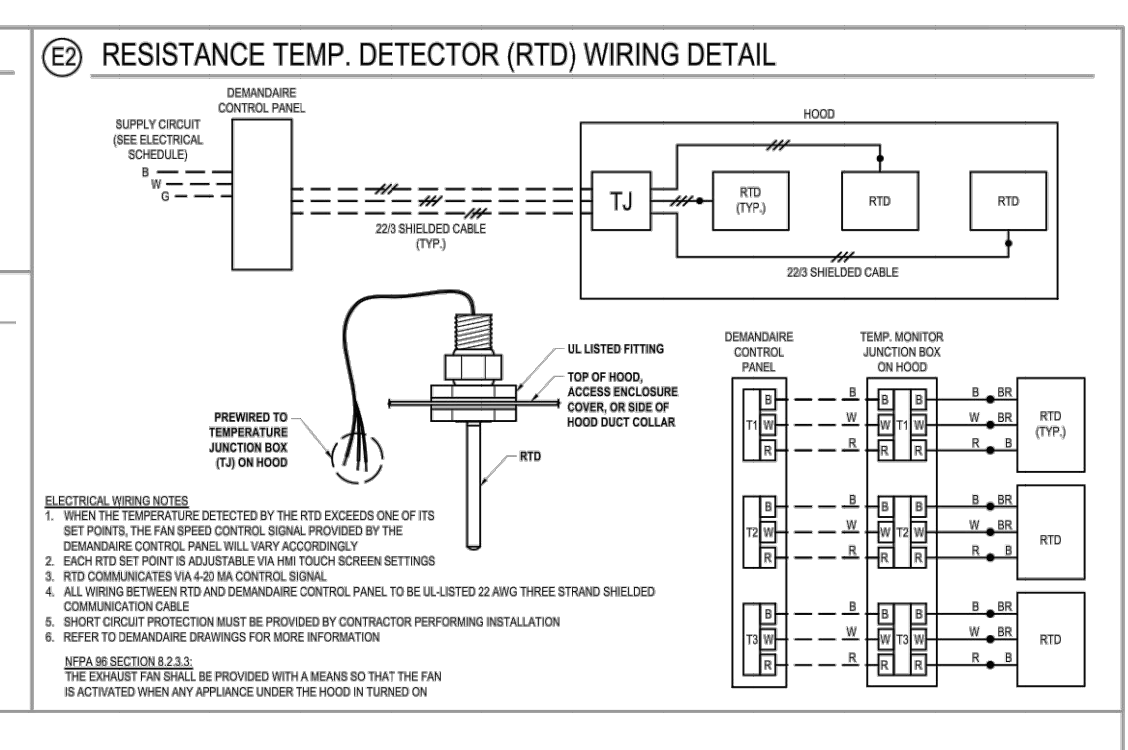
(E2) RESISTANCE TEMP. DETECTOR (RTD) WIRING DETAIL

DEMANDAIRE CONTROL PANEL

SUPPLY CIRCUIT (SEE ELECTRICAL SCHEDULE)

B
W
G

22/3 SHIELDED CABLE (TYP.)

HOOD

TJ

RTD (TYP.)

RTD

RTD

22/3 SHIELDED CABLE

UL LISTED FITTING

TOP OF HOOD, ACCESS ENCLOSURE COVER, OR SIDE OF HOOD DUCT COLLAR

PREWIRED TO TEMPERATURE JUNCTION BOX (TJ) ON HOOD

RTD

DEMANDAIRE CONTROL PANEL

TEMP. MONITOR JUNCTION BOX ON HOOD

T1 B W R — B W R — B W R T1 B W R — B BR W BR R B — RTD (TYP.)

T2 B W R — B W R — B W R T2 B W R — B BR W BR R B — RTD

T3 B W R — B W R — B W R T3 B W R — B BR W BR R B — RTD

ELECTRICAL WIRING NOTES
1. WHEN THE TEMPERATURE DETECTED BY THE RTD EXCEEDS ONE OF ITS SET POINTS, THE FAN SPEED CONTROL SIGNAL PROVIDED BY THE DEMANDAIRE CONTROL PANEL WILL VARY ACCORDINGLY
2. EACH RTD SET POINT IS ADJUSTABLE VIA HMI TOUCH SCREEN SETTINGS
3. RTD COMMUNICATES VIA 4-20 MA CONTROL SIGNAL
4. ALL WIRING BETWEEN RTD AND DEMANDAIRE CONTROL PANEL TO BE UL-LISTED 22 AWG THREE STRAND SHIELDED COMMUNICATION CABLE
5. SHORT CIRCUIT PROTECTION MUST BE PROVIDED BY CONTRACTOR PERFORMING INSTALLATION
6. REFER TO DEMANDAIRE DRAWINGS FOR MORE INFORMATION

NFPA 96 SECTION 8.2.3.3:
THE EXHAUST FAN SHALL BE PROVIDED WITH A MEANS SO THAT THE FAN IS ACTIVATED WHEN ANY APPLIANCE UNDER THE HOOD IN TURNED ON